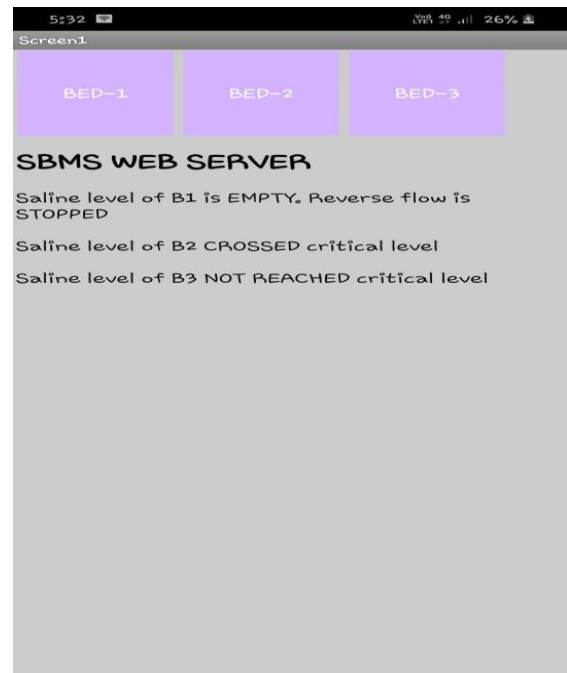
5:32

26%

Screen1

BED-1

BED-2

BED-3

SBMS WEB SERVER

Saline level of B1 is EMPTY. Reverse flow is STOPPED

Saline level of B2 CROSSED critical level

Saline level of B3 NOT REACHED critical level